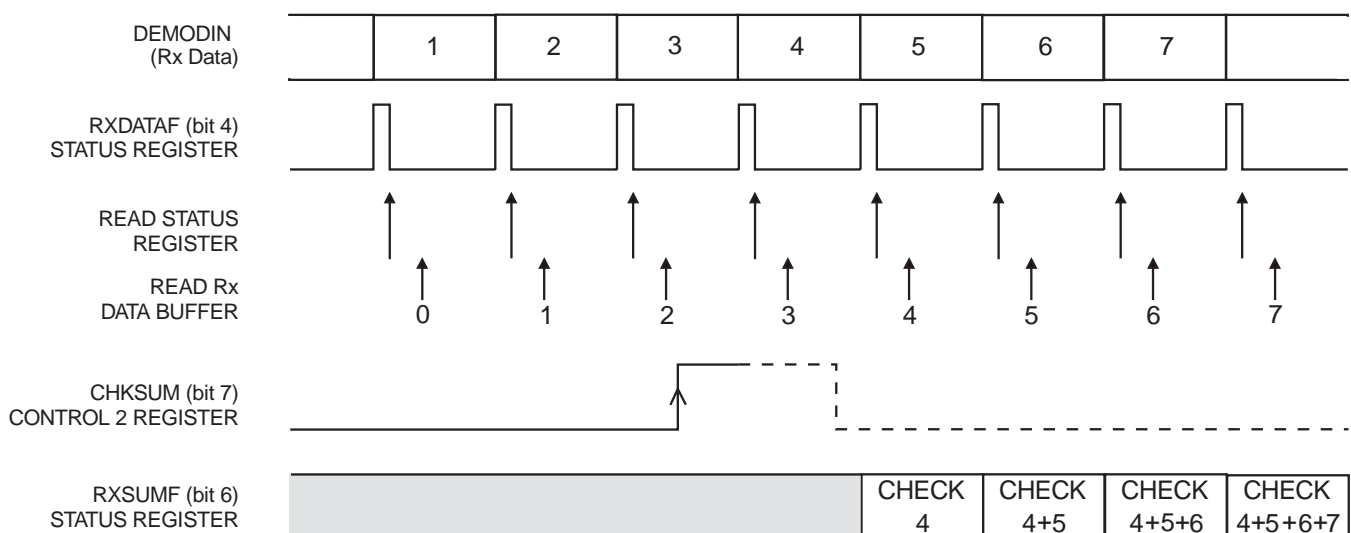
DEMODIN
(Rx Data)

1 2 3 4 5 6 7

RXDATAF (bit 4)
STATUS REGISTER

READ STATUS
REGISTER

READ Rx
DATA BUFFER

0 1 2 3 4 5 6 7

CHKSUM (bit 7)
CONTROL 2 REGISTER

RXSUMF (bit 6)
STATUS REGISTER

CHECK 4 | CHECK 4+5 | CHECK 4+5+6 | CHECK 4+5+6+7